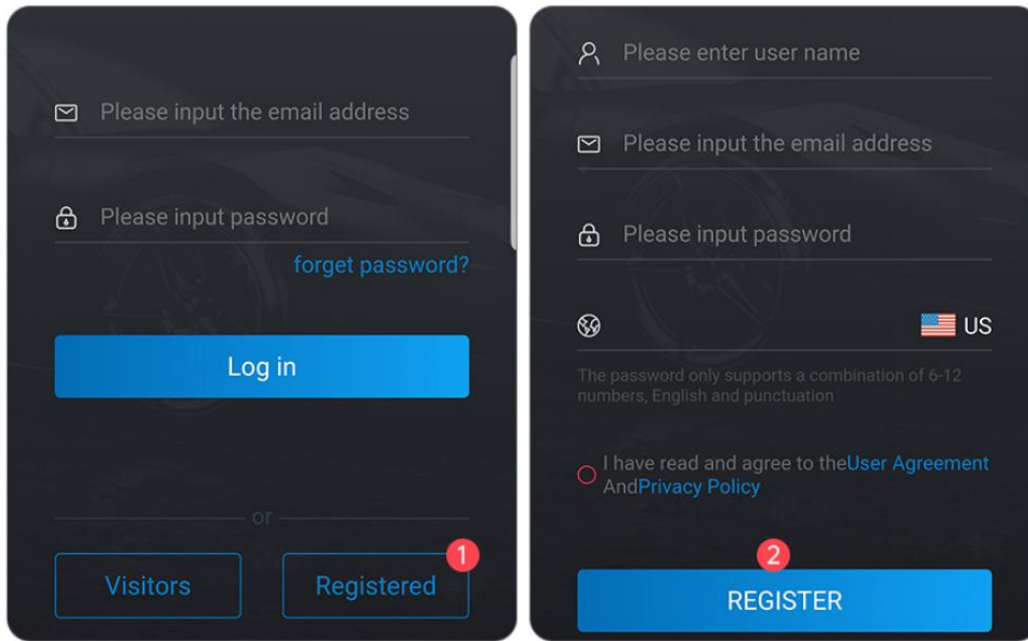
Please input the email address

Please input password

forget password?

Log in

or

Visitors

Registered

1

Please enter user name

Please input the email address

Please input password

US

The password only supports a combination of 6-12 numbers, English and punctuation

I have read and agree to theUser Agreement AndPrivacy Policy

2

REGISTER